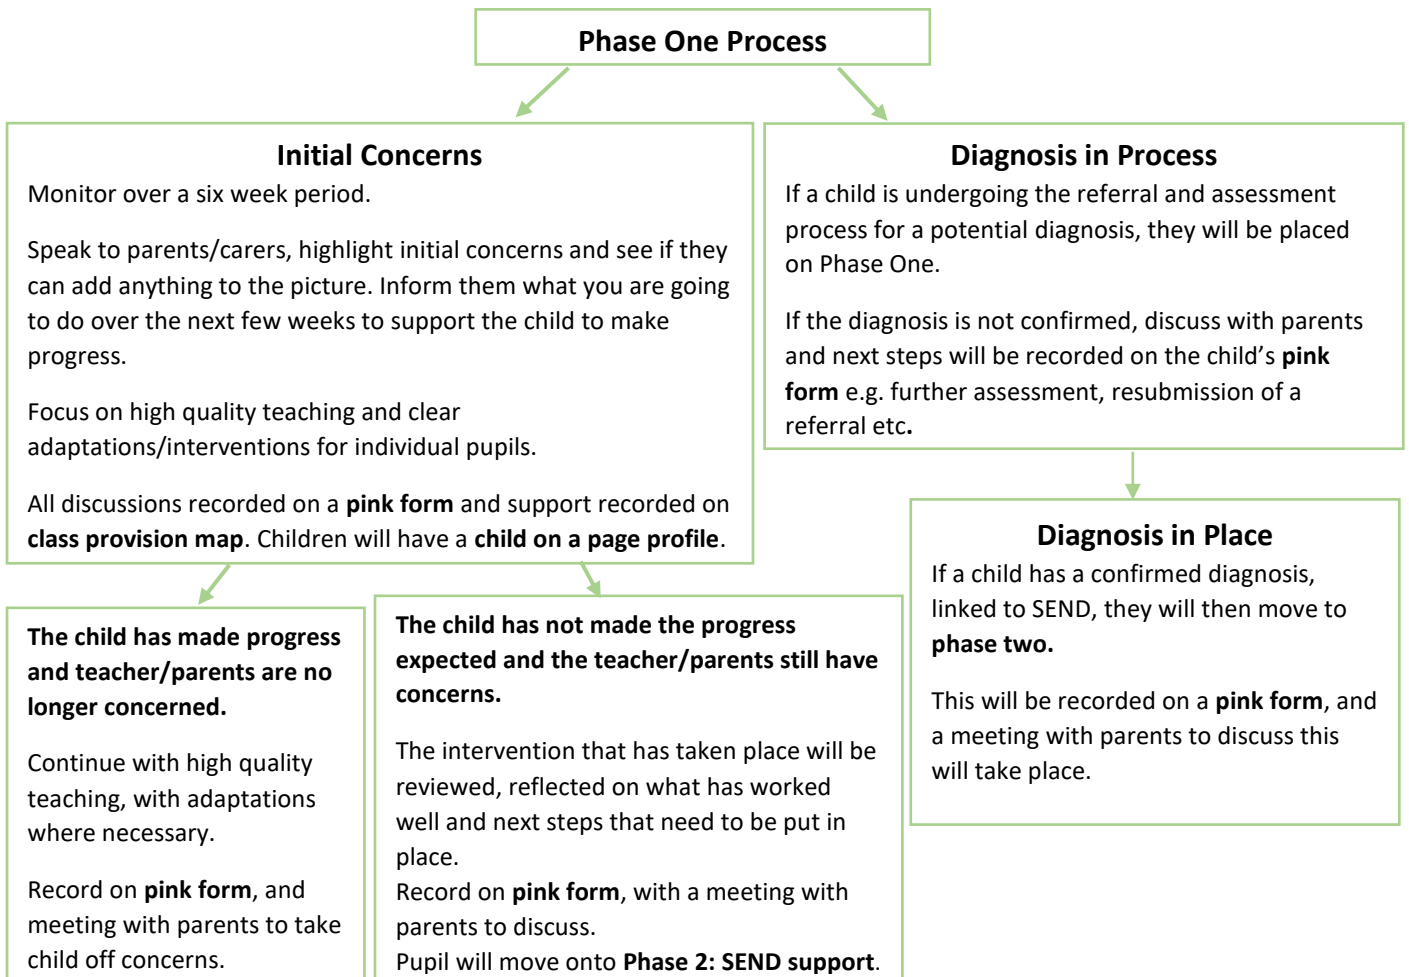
Phase One Process

Initial Concerns

Monitor over a six week period.

Speak to parents/carers, highlight initial concerns and see if they can add anything to the picture. Inform them what you are going to do over the next few weeks to support the child to make progress.

Focus on high quality teaching and clear adaptations/interventions for individual pupils.

All discussions recorded on a **pink form** and support recorded on **class provision map**. Children will have a **child on a page profile**.

Diagnosis in Process

If a child is undergoing the referral and assessment process for a potential diagnosis, they will be placed on Phase One.

If the diagnosis is not confirmed, discuss with parents and next steps will be recorded on the child's **pink form** e.g. further assessment, resubmission of a referral etc**.**

Diagnosis in Place

If a child has a confirmed diagnosis, linked to SEND, they will then move to **phase two.**

This will be recorded on a **pink form**, and a meeting with parents to discuss this will take place.

**The child has made progress and teacher/parents are no longer concerned.**

Continue with high quality teaching, with adaptations where necessary.

Record on **pink form**, and meeting with parents to take child off concerns.

**The child has not made the progress expected and the teacher/parents still have concerns.**

The intervention that has taken place will be reviewed, reflected on what has worked well and next steps that need to be put in place.
Record on **pink form**, with a meeting with parents to discuss.
Pupil will move onto **Phase 2: SEND support**.